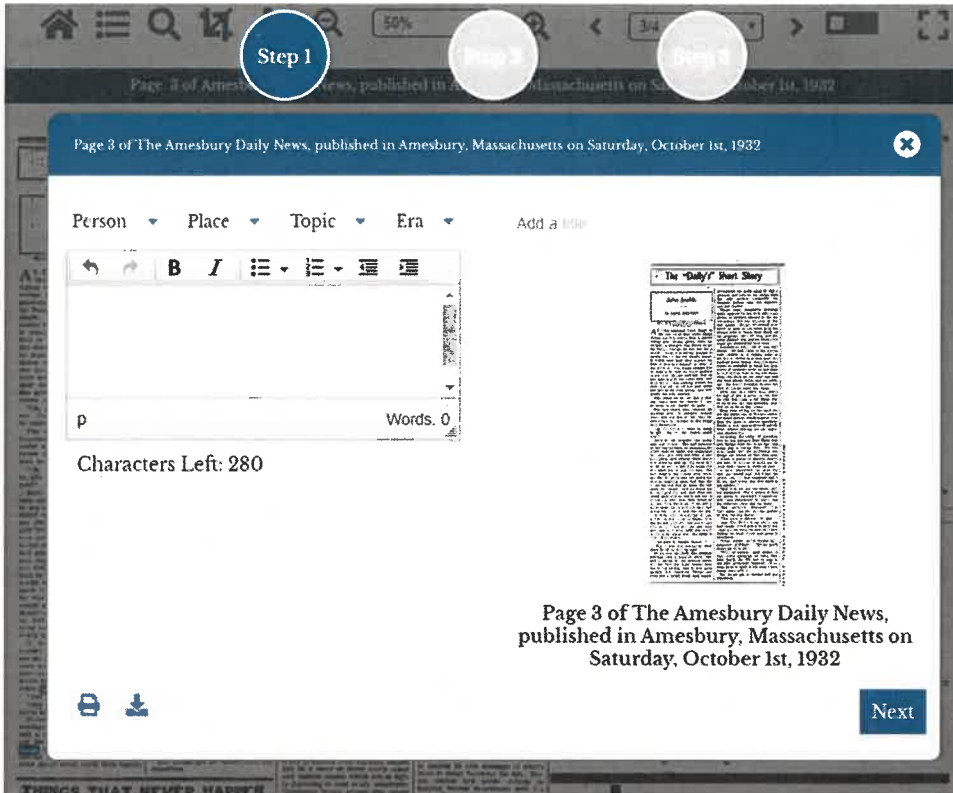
50%

3/4

Step 1

Step 2

Step 3

Page 3 of Amesbury Daily News, published in Amesbury, Massachusetts on Saturday, October 1st, 1932

Page 3 of The Amesbury Daily News, published in Amesbury, Massachusetts on Saturday, October 1st, 1932

Person Place Topic Era

Add a title

p

Words. 0

Characters Left: 280

The "Daily's" Short Story

Page 3 of The Amesbury Daily News, published in Amesbury, Massachusetts on Saturday, October 1st, 1932

Next

THINGS THAT NEVER HAPPEN